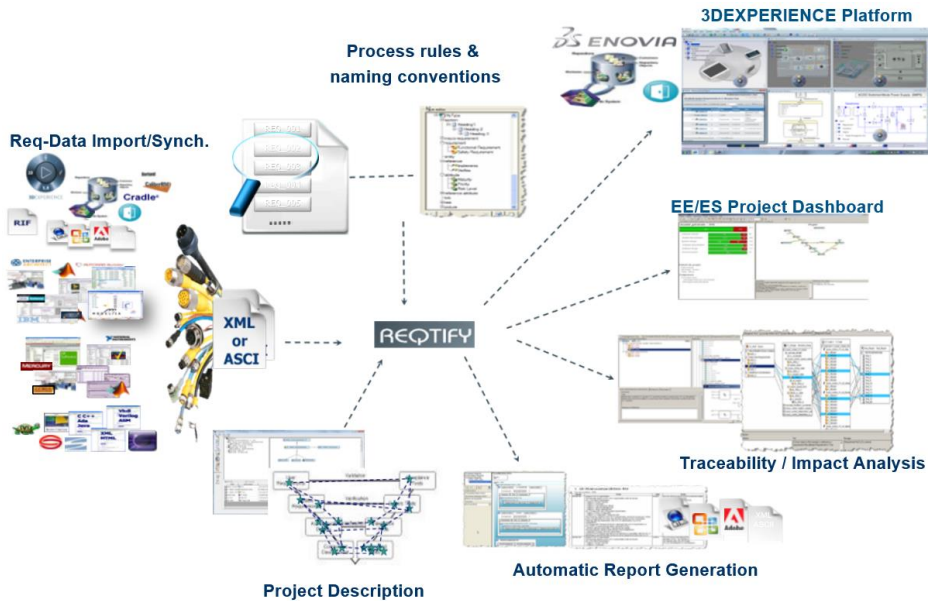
3DEXPERIENCE Platform

ENOVIA

Process rules & naming conventions

Req-Data Import/Synch.

Cradle

RIF

XML or ASCI

REQTIFY

EE/ES Project Dashboard

Traceability / Impact Analysis

Project Description

Automatic Report Generation